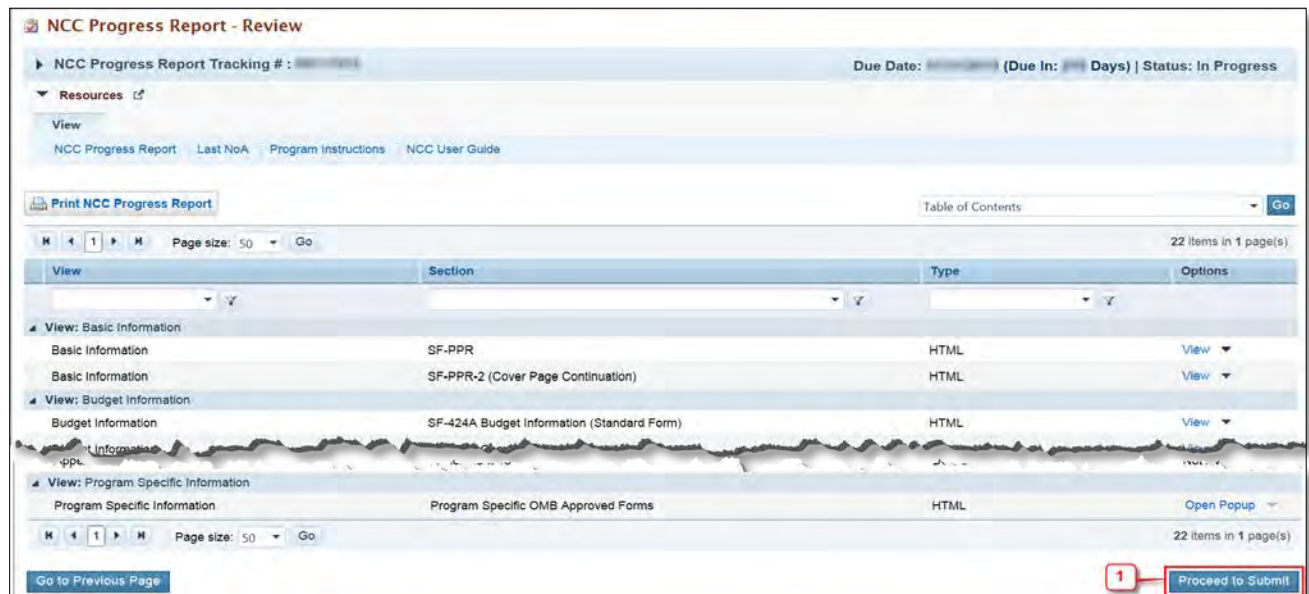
NCC Progress Report - Review

NCC Progress Report Tracking # : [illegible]

Due Date: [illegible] (Due In: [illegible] Days) | Status: In Progress

Resources

View

NCC Progress Report | Last NoA | Program Instructions | NCC User Guide

Print NCC Progress Report

Table of Contents

Go

1

Page size: 50 Go

22 items in 1 page(s)

| View | Section | Type | Options |
|---|---|---|---|
| **View:** Basic Information | | | |
| Basic Information | SF-PPR | HTML | View |
| Basic Information | SF-PPR-2 (Cover Page Continuation) | HTML | View |
| **View:** Budget Information | | | |
| Budget Information | SF-424A Budget Information (Standard Form) | HTML | View |
| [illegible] Information | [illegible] | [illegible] | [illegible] |
| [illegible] | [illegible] | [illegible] | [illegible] |
| **View:** Program Specific Information | | | |
| Program Specific Information | Program Specific OMB Approved Forms | HTML | Open Popup |

1

Page size: 50 Go

22 items in 1 page(s)

Go to Previous Page

1

Proceed to Submit